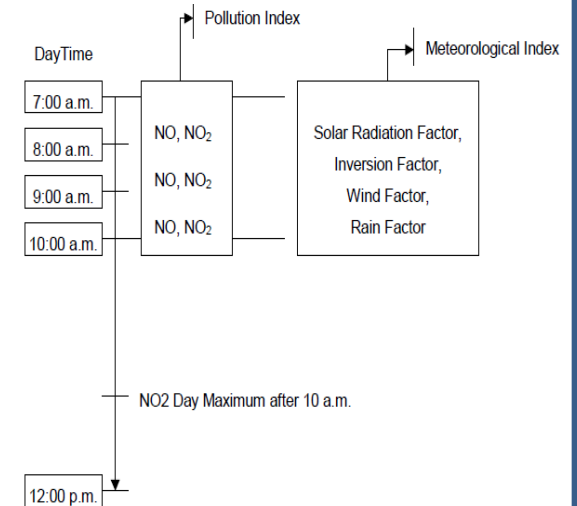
Pollution Index

Meteorological Index

DayTime

7:00 a.m.

8:00 a.m.

9:00 a.m.

10:00 a.m.

NO, $NO_2$

NO, $NO_2$

NO, $NO_2$

Solar Radiation Factor,

Inversion Factor,

Wind Factor,

Rain Factor

NO2 Day Maximum after 10 a.m.

12:00 p.m.